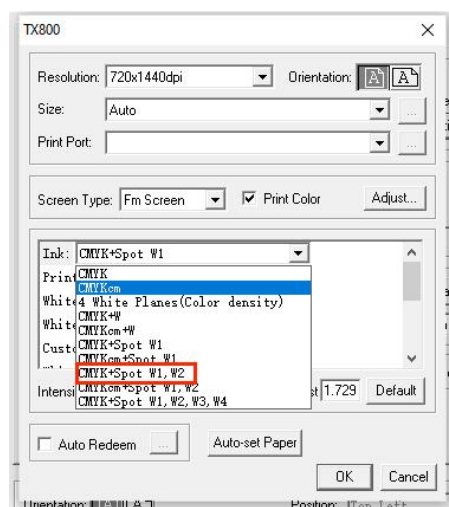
TX800

Resolution: 720x1440dpi
Orientation:
Size: Auto
Print Port:

Screen Type: Fm Screen
Print Color
Adjust...

Ink: CMYK+Spot W1
Print
White
White
Custo

CMYK
CMYKcm
4 White Planes(Color density)
CMYK+W
CMYKcm+W
CMYK+Spot W1
CMYKcm+Spot W1
CMYK+Spot W1,W2
CMYKcm+Spot W1,W2
CMYK+Spot W1,W2,W3,W4

Intensi
st 1.729
Default

Auto Redeem
...
Auto-set Paper

OK
Cancel

Orientation: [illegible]
Position: Top Left